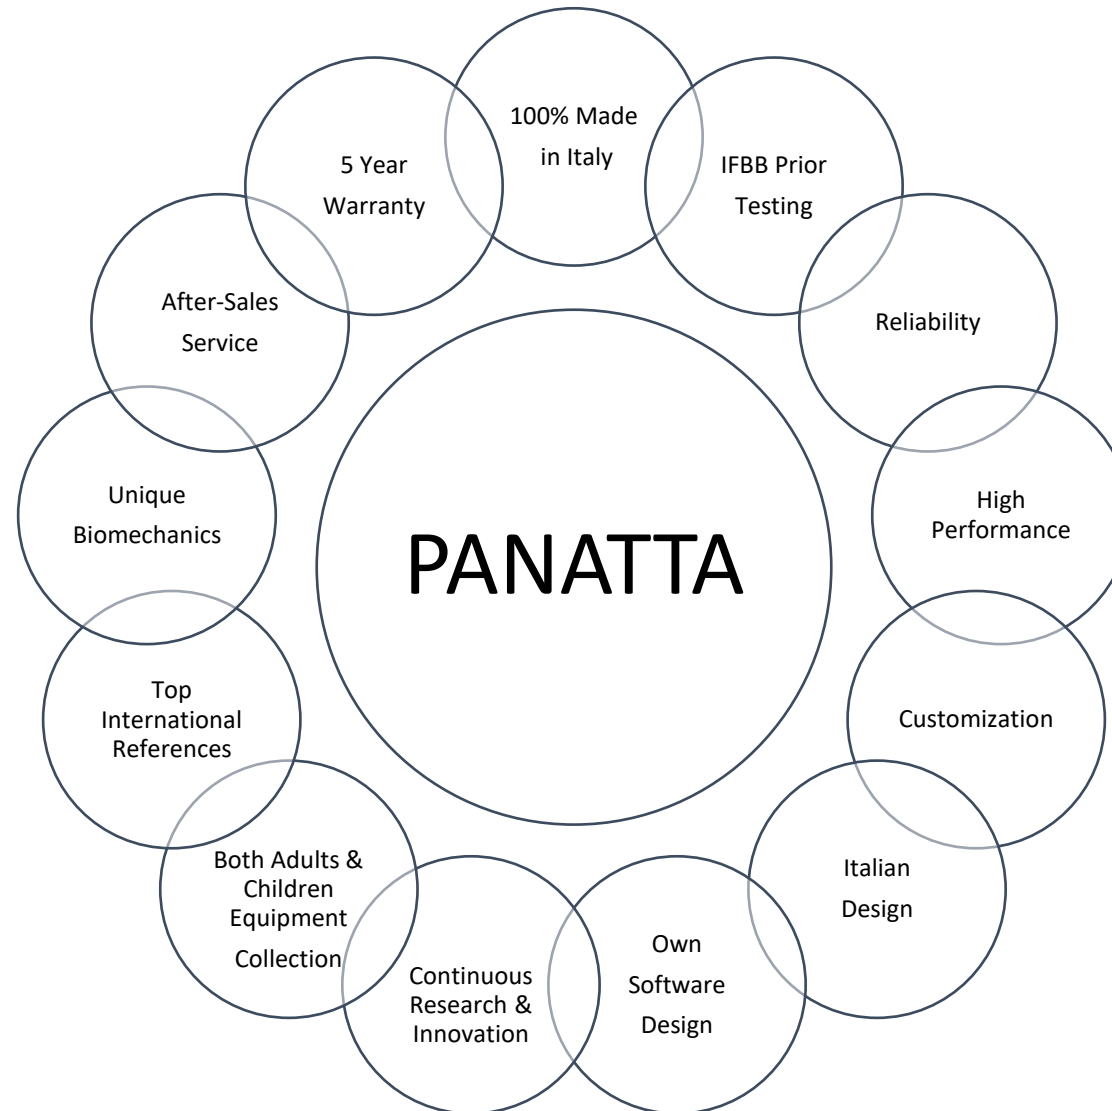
100% Made in Italy

IFBB Prior Testing

Reliability

High Performance

Customization

Italian Design

Own Software Design

Continuous Research & Innovation

Both Adults & Children Equipment Collection

Top International References

Unique Biomechanics

After-Sales Service

5 Year Warranty

PANATTA